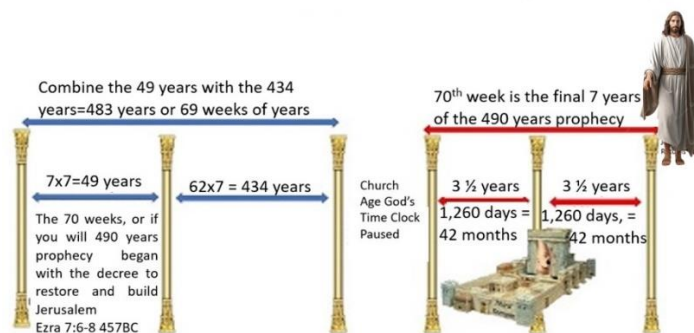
Combine the 49 years with the 434 years=483 years or 69 weeks of years

70$^{th}$ week is the final 7 years of the 490 years prophecy

7x7=49 years

62x7 = 434 years

The 70 weeks, or if you will 490 years prophecy began with the decree to restore and build Jerusalem Ezra 7:6-8 457BC

Church Age God's Time Clock Paused

3 ½ years

1,260 days = 42 months

3 ½ years

1,260 days, = 42 months